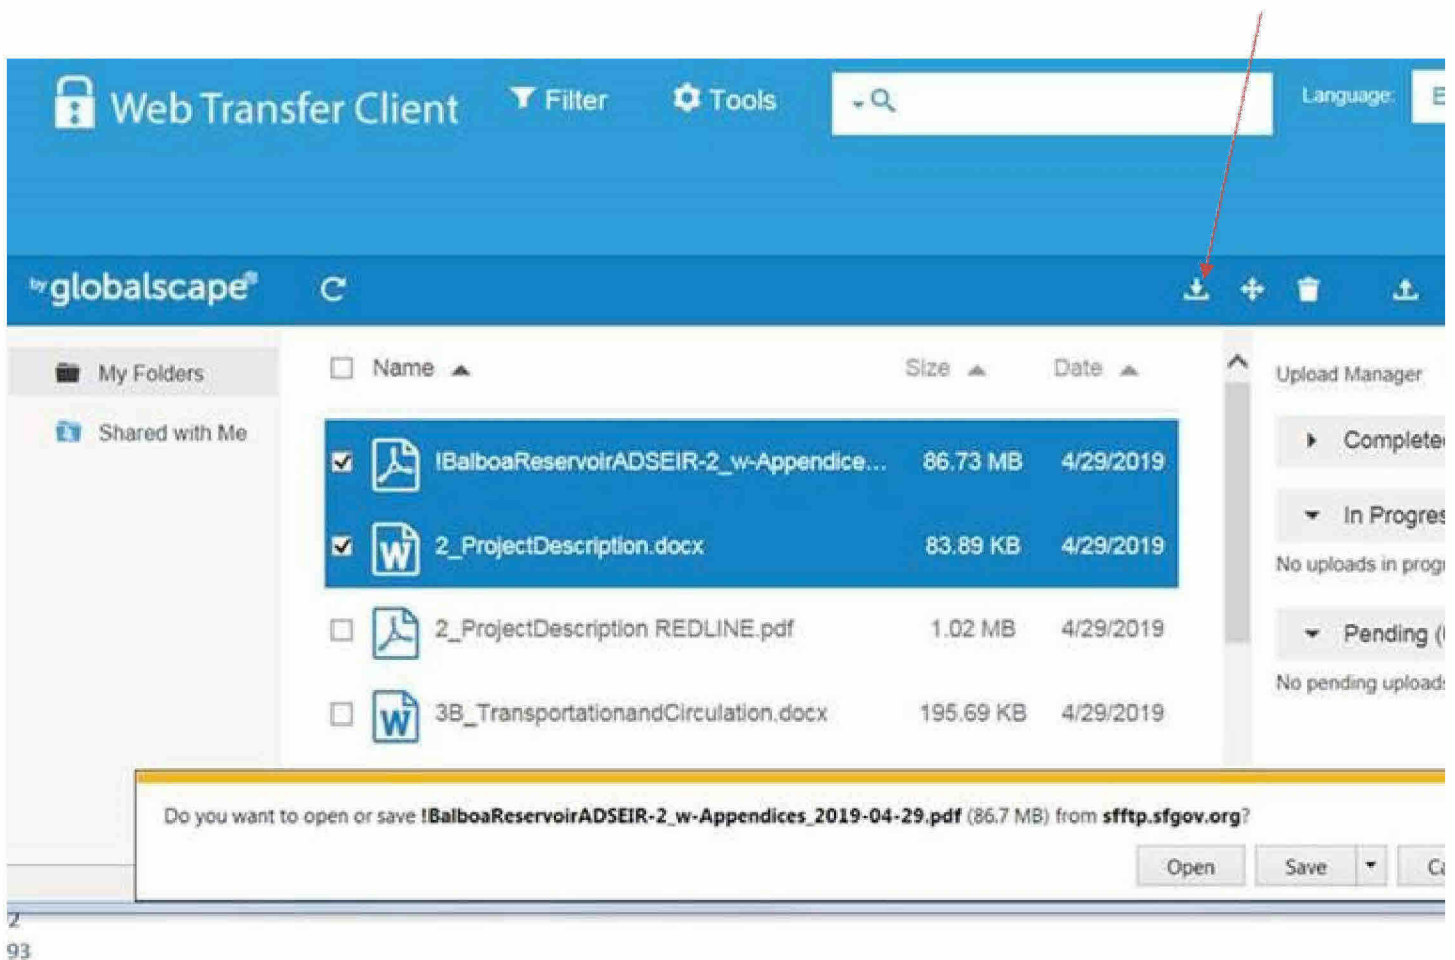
Web Transfer Client Filter Tools

Language: E

by globalscape

My Folders
Shared with Me

| | Name | Size | Date |
|---|---|---|---|
| ☑ | !BalboaReservoirADSEIR-2_w-Appendice... | 86.73 MB | 4/29/2019 |
| ☑ | 2_ProjectDescription.docx | 83.89 KB | 4/29/2019 |
| ☐ | 2_ProjectDescription REDLINE.pdf | 1.02 MB | 4/29/2019 |
| ☐ | 3B_TransportationandCirculation.docx | 195.69 KB | 4/29/2019 |

Upload Manager
Complete
In Progres
No uploads in prog
Pending (
No pending upload

Do you want to open or save !BalboaReservoirADSEIR-2_w-Appendices_2019-04-29.pdf (86.7 MB) from sfftp.sfgov.org?

Open Save Ca

2
93